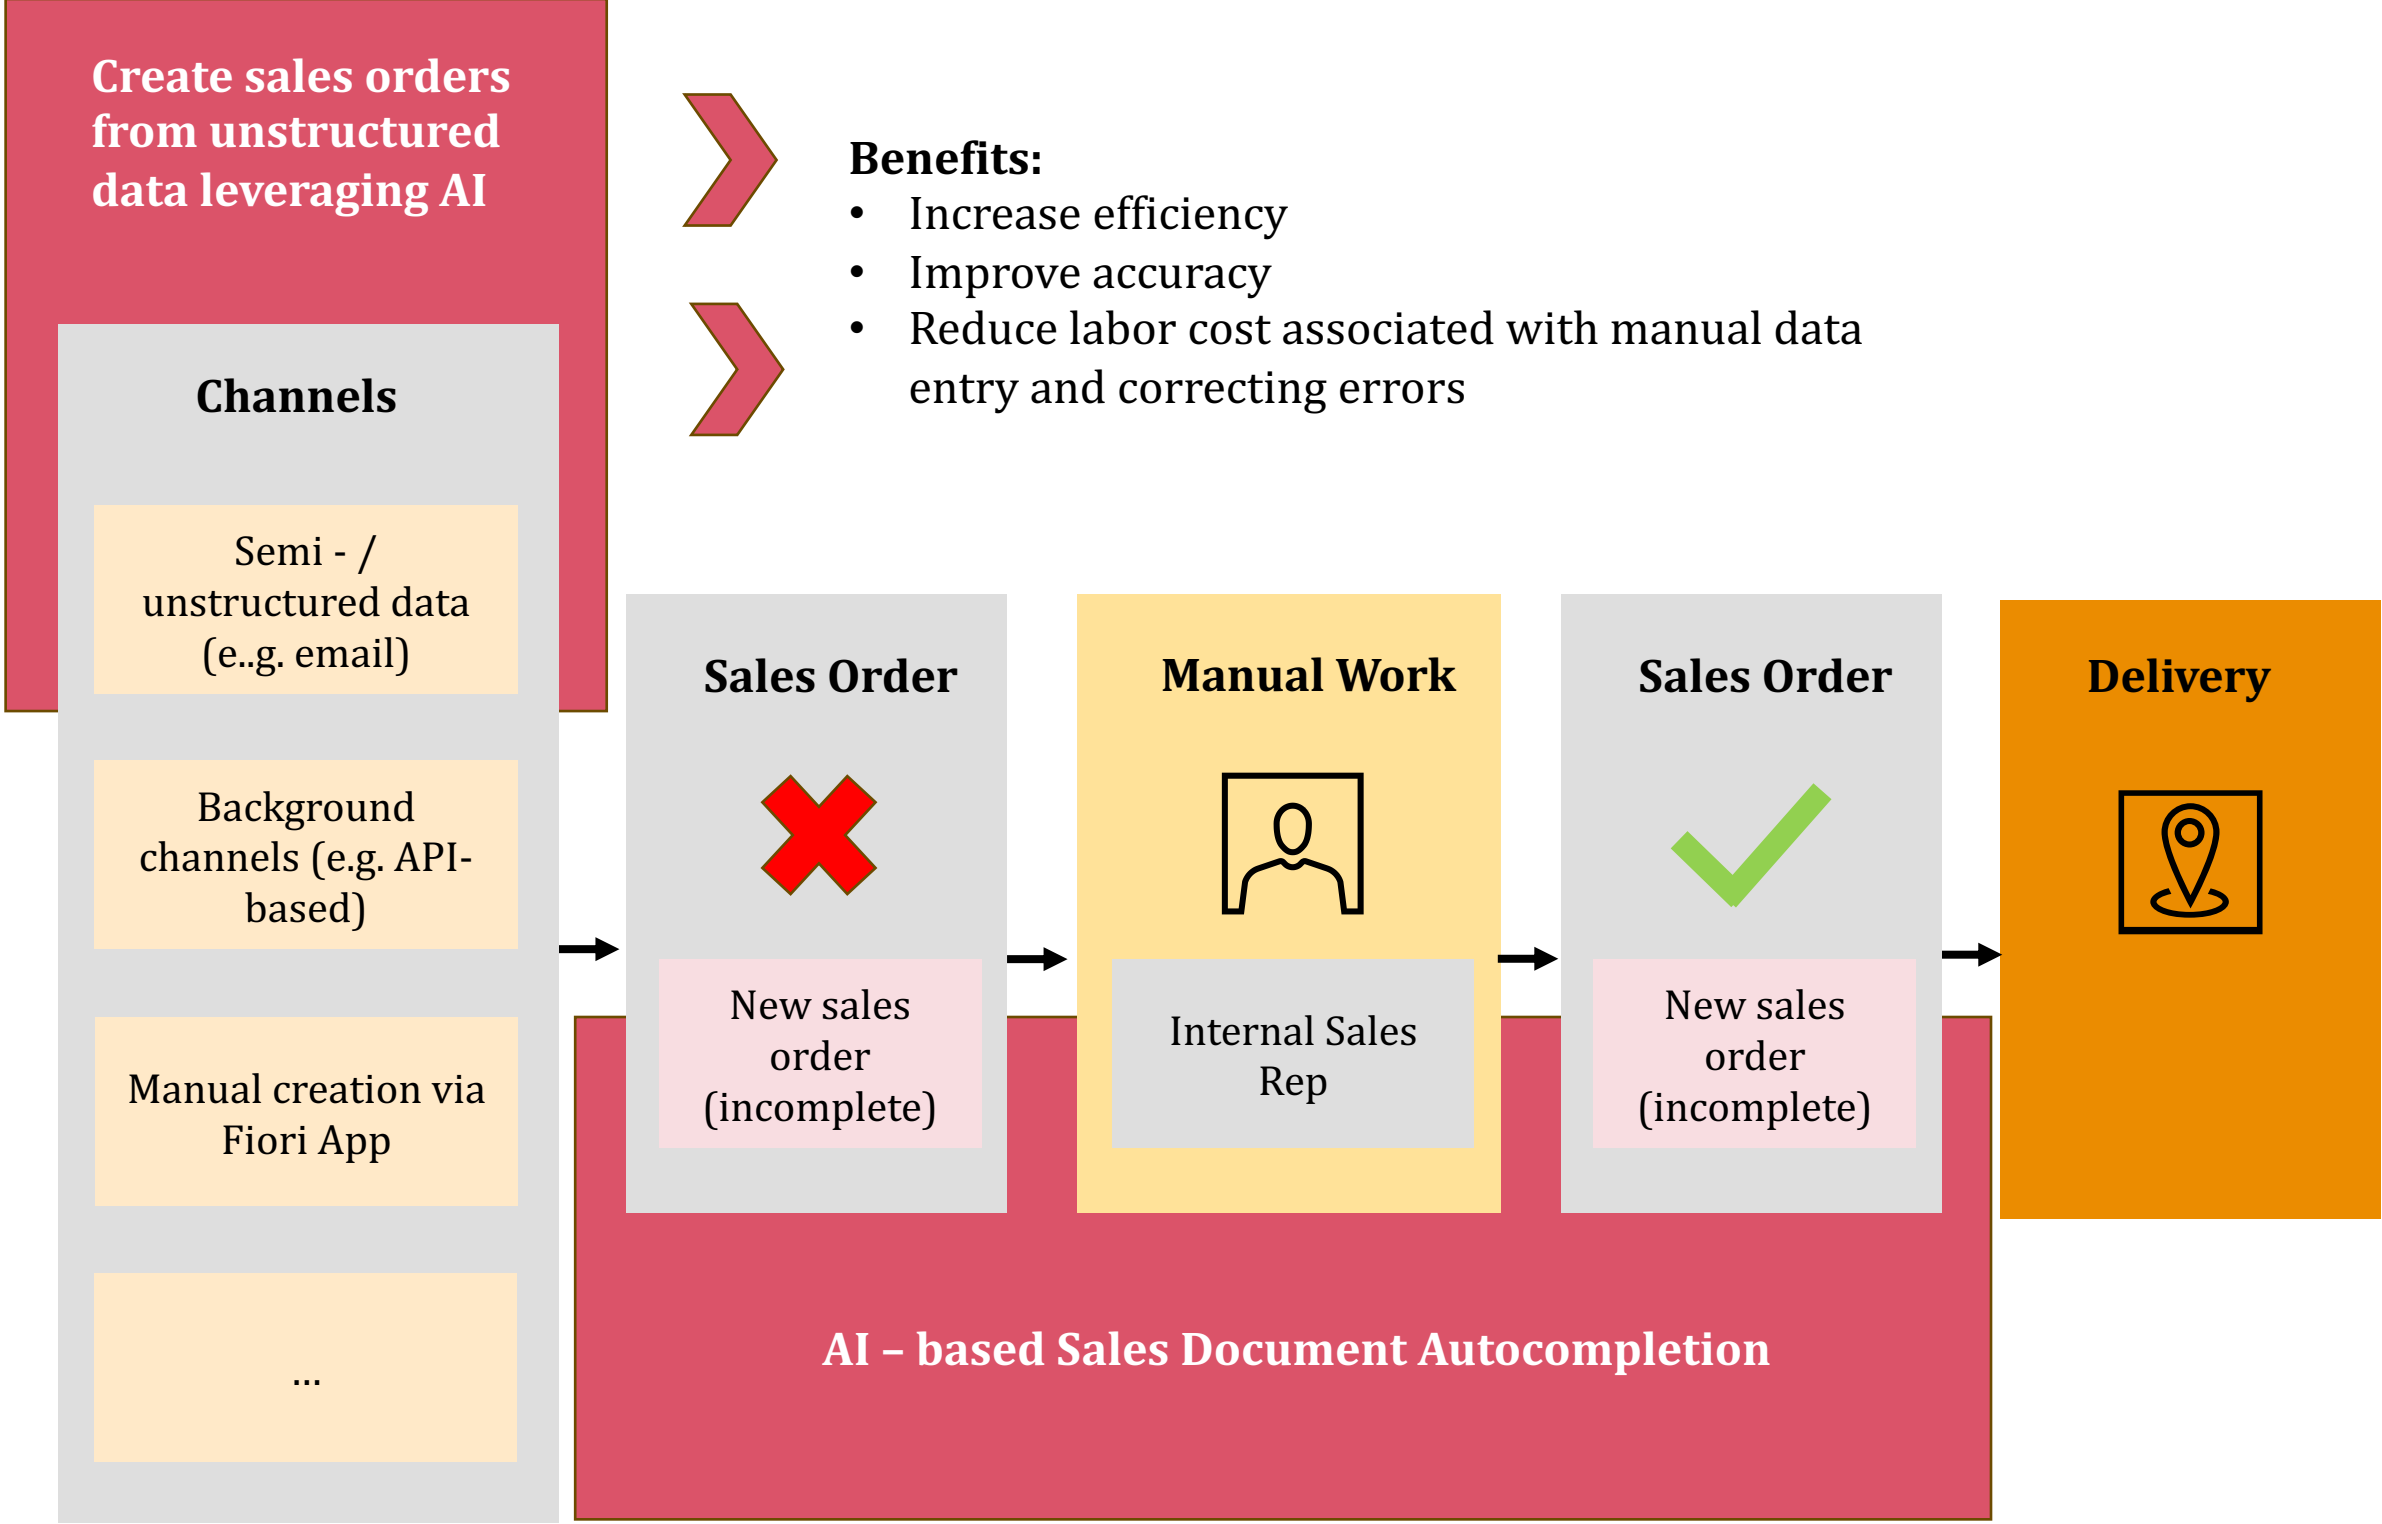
Create sales orders from unstructured data leveraging AI

Benefits:
• Increase efficiency
• Improve accuracy
• Reduce labor cost associated with manual data entry and correcting errors

Channels

Semi - / unstructured data (e..g. email)

Background channels (e.g. API-based)

Manual creation via Fiori App

...

Sales Order

New sales order (incomplete)

Manual Work

Internal Sales Rep

Sales Order

New sales order (incomplete)

Delivery

AI – based Sales Document Autocompletion